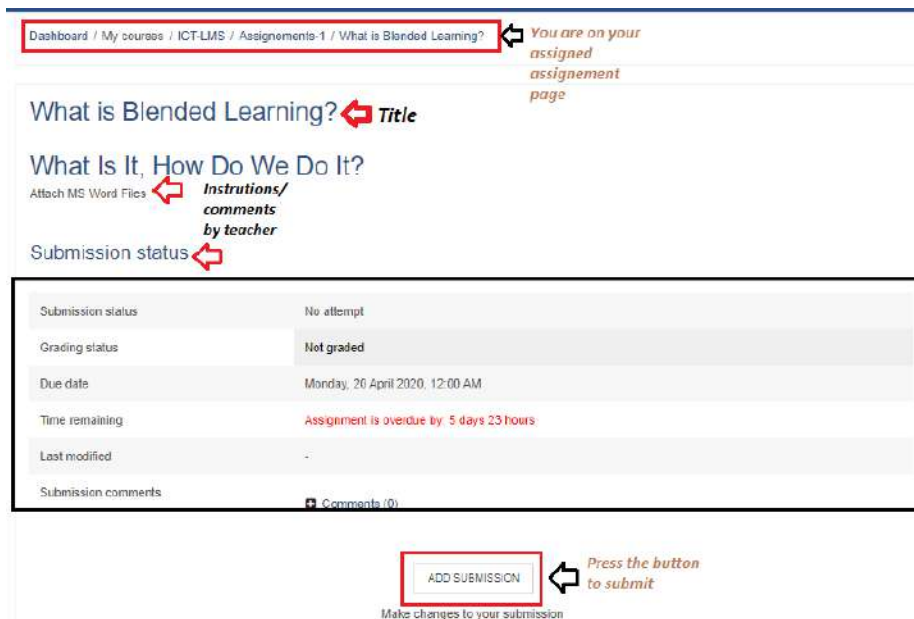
Dashboard / My courses / ICT-LMS / Assignements-1 / What is Blended Learning?

You are on your assigned assignement page

What is Blended Learning?

Title

What Is It, How Do We Do It?

Attach MS Word Files

Instrutions/ comments by teacher

Submission status

| | |
|---|---|
| Submission status | No attempt |
| Grading status | Not graded |
| Due date | Monday, 20 April 2020, 12:00 AM |
| Time remaining | Assignment is overdue by: 5 days 23 hours |
| Last modified | - |
| Submission comments | Comments (0) |

ADD SUBMISSION

Press the button to submit

Make changes to your submission